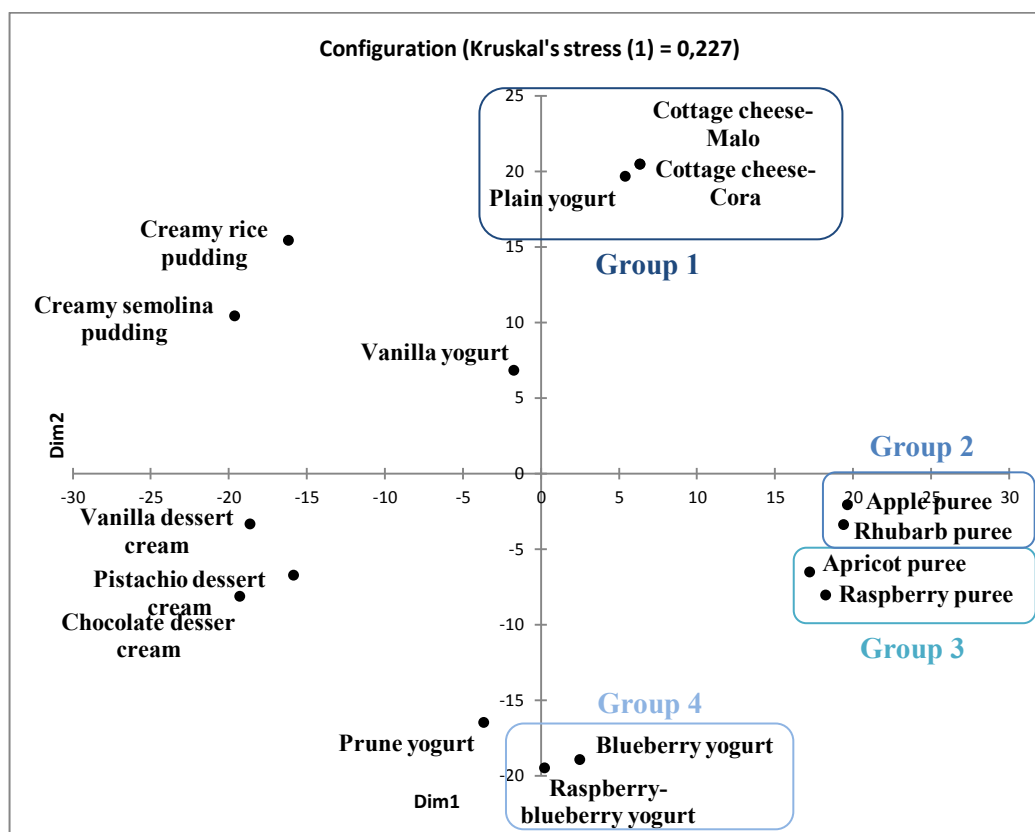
Configuration (Kruskal's stress (1) = 0,227)

25

20

15

10

5

0

-5

-10

-15

-20

-30 -25 -20 -15 -10 -5 0 5 10 15 20 25 30

Dim2

Dim1

Cottage cheese-Malo

Cottage cheese-Cora

Plain yogurt

Group 1

Creamy rice pudding

Creamy semolina pudding

Vanilla yogurt

Group 2

Apple puree

Rhubarb puree

Apricot puree

Raspberry puree

Group 3

Vanilla dessert cream

Pistachio dessert cream

Chocolate desser cream

Group 4

Prune yogurt

Blueberry yogurt

Raspberry-blueberry yogurt